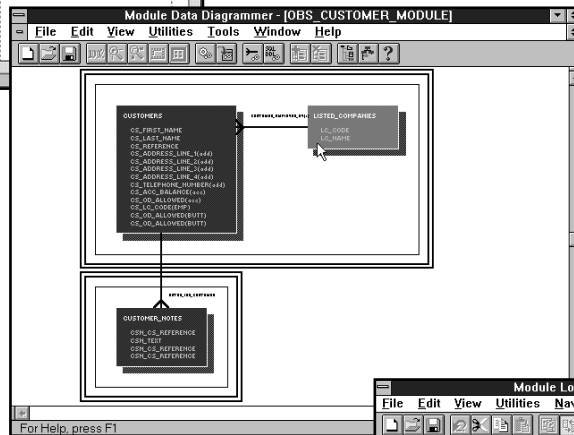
Module Data Diagrammer - [OBS_CUSTOMER_MODULE]

File Edit View Utilities Tools Window Help

CUSTOMERS
CS_FIRST_NAME
CS_LAST_NAME
CS_REFERENCE
CS_ADDRESS_LINE_1(add)
CS_ADDRESS_LINE_2(add)
CS_ADDRESS_LINE_3(add)
CS_ADDRESS_LINE_4(add)
CS_TELEPHONE_NUMBER(add)
CS_ACC_BALANCE(acc)
CS_OD_ALLOWED(acc)
CS_LC_CODE(EMP)
CS_OD_ALLOWED(BUTT)
CS_OD_ALLOWED(BUTT)

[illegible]

LISTED_COMPANIES
LC_CODE
LC_NAME

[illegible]

CUSTOMER_NOTES
CSN_CS_REFERENCE
CSN_TEXT
CSN_CS_REFERENCE
CSN_CS_REFERENCE

Module Lo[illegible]
File Edit View Utilities Na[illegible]

For Help, press F1